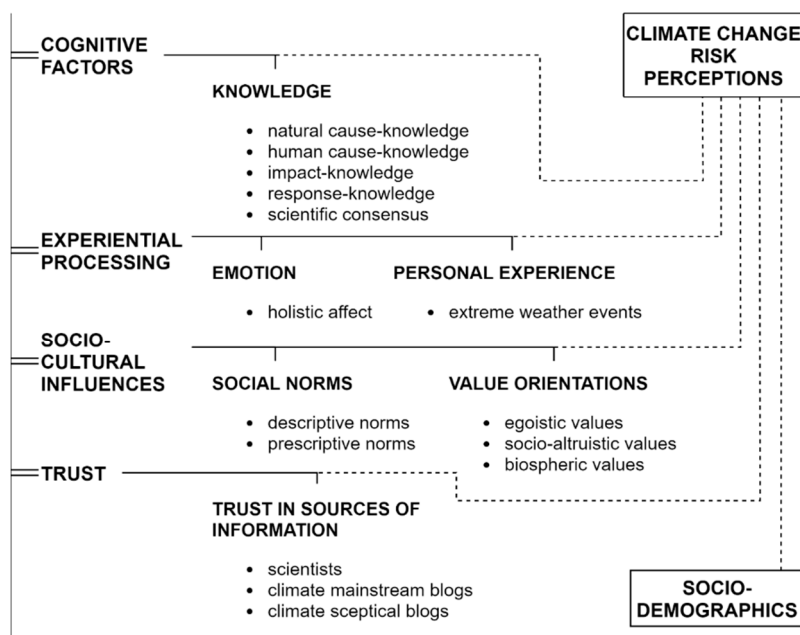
CLIMATE CHANGE RISK PERCEPTIONS

COGNITIVE FACTORS

KNOWLEDGE

- natural cause-knowledge
- human cause-knowledge
- impact-knowledge
- response-knowledge
- scientific consensus

EXPERIENTIAL PROCESSING

EMOTION

- holistic affect

PERSONAL EXPERIENCE

- extreme weather events

SOCIO-CULTURAL INFLUENCES

SOCIAL NORMS

- descriptive norms
- prescriptive norms

VALUE ORIENTATIONS

- egoistic values
- socio-altruistic values
- biospheric values

TRUST

TRUST IN SOURCES OF INFORMATION

- scientists
- climate mainstream blogs
- climate sceptical blogs

SOCIO-DEMOGRAPHICS